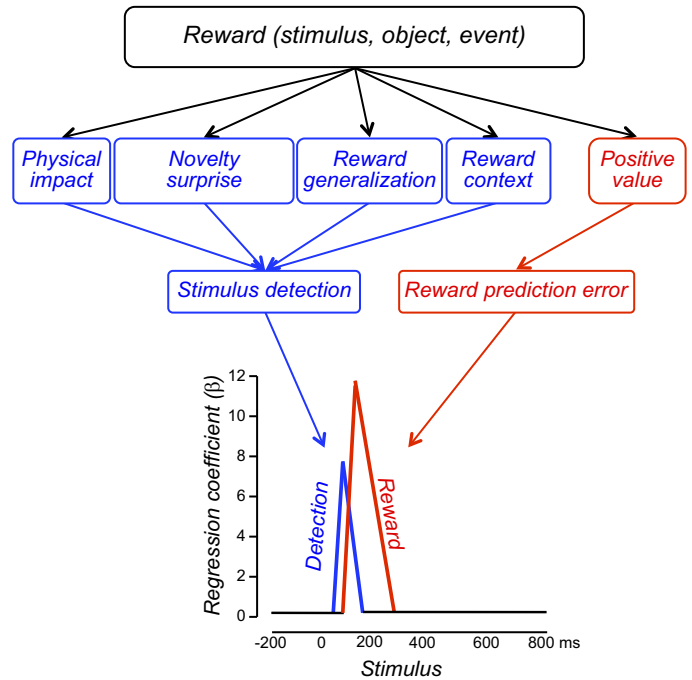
Reward (stimulus, object, event)

Physical impact

Novelty surprise

Reward generalization

Reward context

Positive value

Stimulus detection

Reward prediction error

Regression coefficient (β)

12
10
8
6
4
2
0

Detection

Reward

-200 0 200 400 600 800 ms

Stimulus